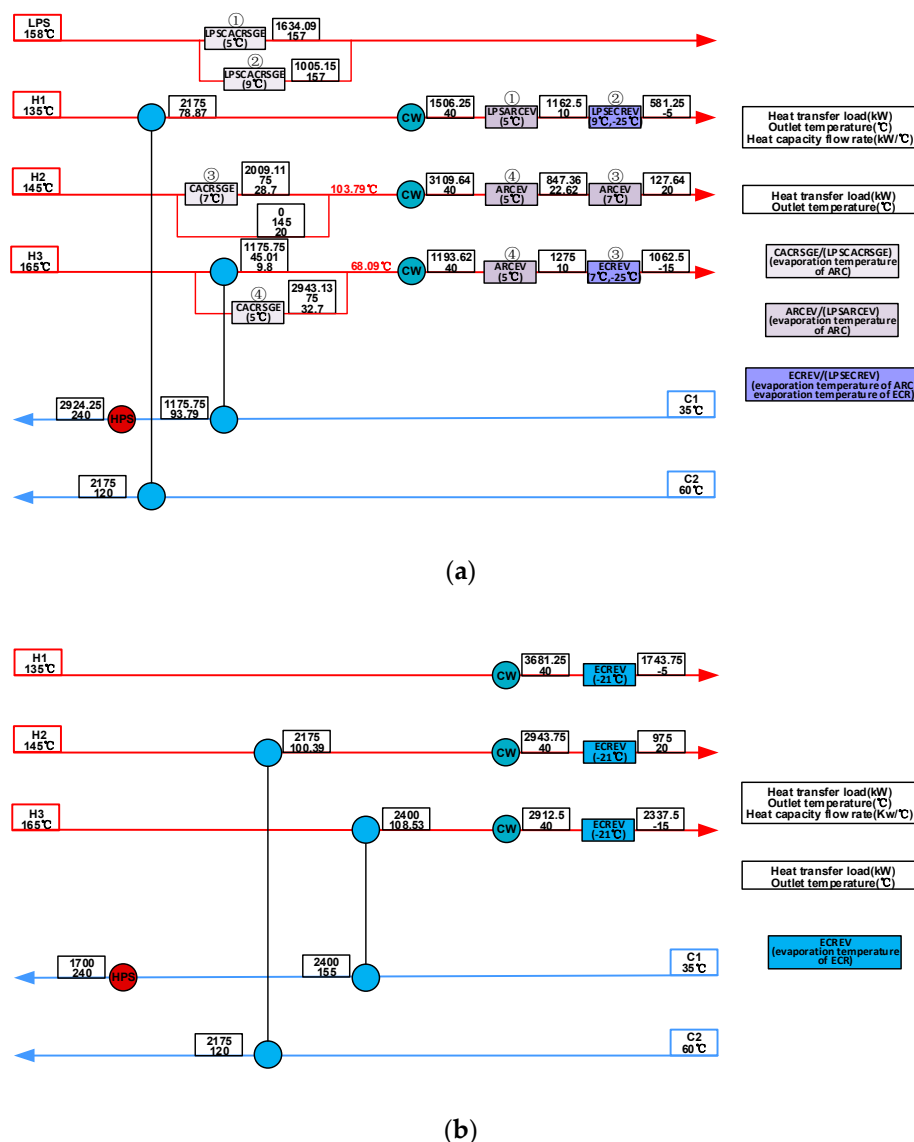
LPS
158℃

①
LPSCACRSGE
(5℃)

1634.09
157

②
LPSCACRSGE
(9℃)

1005.15
157

H1
135℃

2175
78.87

CW

1506.25
40

①
LPSARCEV
(5℃)

1162.5
10

②
LPSECREV
(9℃,-25℃)

581.25
-5

Heat transfer load(kW)
Outlet temperature(℃)
Heat capacity flow rate(kW/℃)

H2
145℃

③
CACRSGE
(7℃)

2009.11
75
28.7

103.79℃

CW

3109.64
40

④
ARCEV
(5℃)

847.36
22.62

③
ARCEV
(7℃)

127.64
20

Heat transfer load(kW)
Outlet temperature(℃)

0
145
20

H3
165℃

1175.75
45.01
9.8

68.09℃

CW

1193.62
40

④
ARCEV
(5℃)

1275
10

③
ECREV
(7℃,-25℃)

1062.5
-15

CACRSGE/(LPSCACRSGE)
(evaporation temperature of ARC)

④
CACRSGE
(5℃)

2943.13
75
32.7

ARCEV/(LPSARCEV)
(evaporation temperature of ARC)

ECREV/(LPSECREV)
(evaporation temperature of ARC
evaporation temperature of ECR)

2924.25
240

HPS

1175.75
93.79

C1
35℃

2175
120

C2
60℃

(a)

H1
135℃

CW

3681.25
40

ECREV
(-21℃)

1743.75
-5

H2
145℃

2175
100.39

CW

2943.75
40

ECREV
(-21℃)

975
20

H3
165℃

2400
108.53

CW

2912.5
40

ECREV
(-21℃)

2337.5
-15

Heat transfer load(kW)
Outlet temperature(℃)
Heat capacity flow rate(Kw/℃)

Heat transfer load(kW)
Outlet temperature(℃)

ECREV
(evaporation temperature of ECR)

1700
240

HPS

2400
155

C1
35℃

2175
120

C2
60℃

(b)